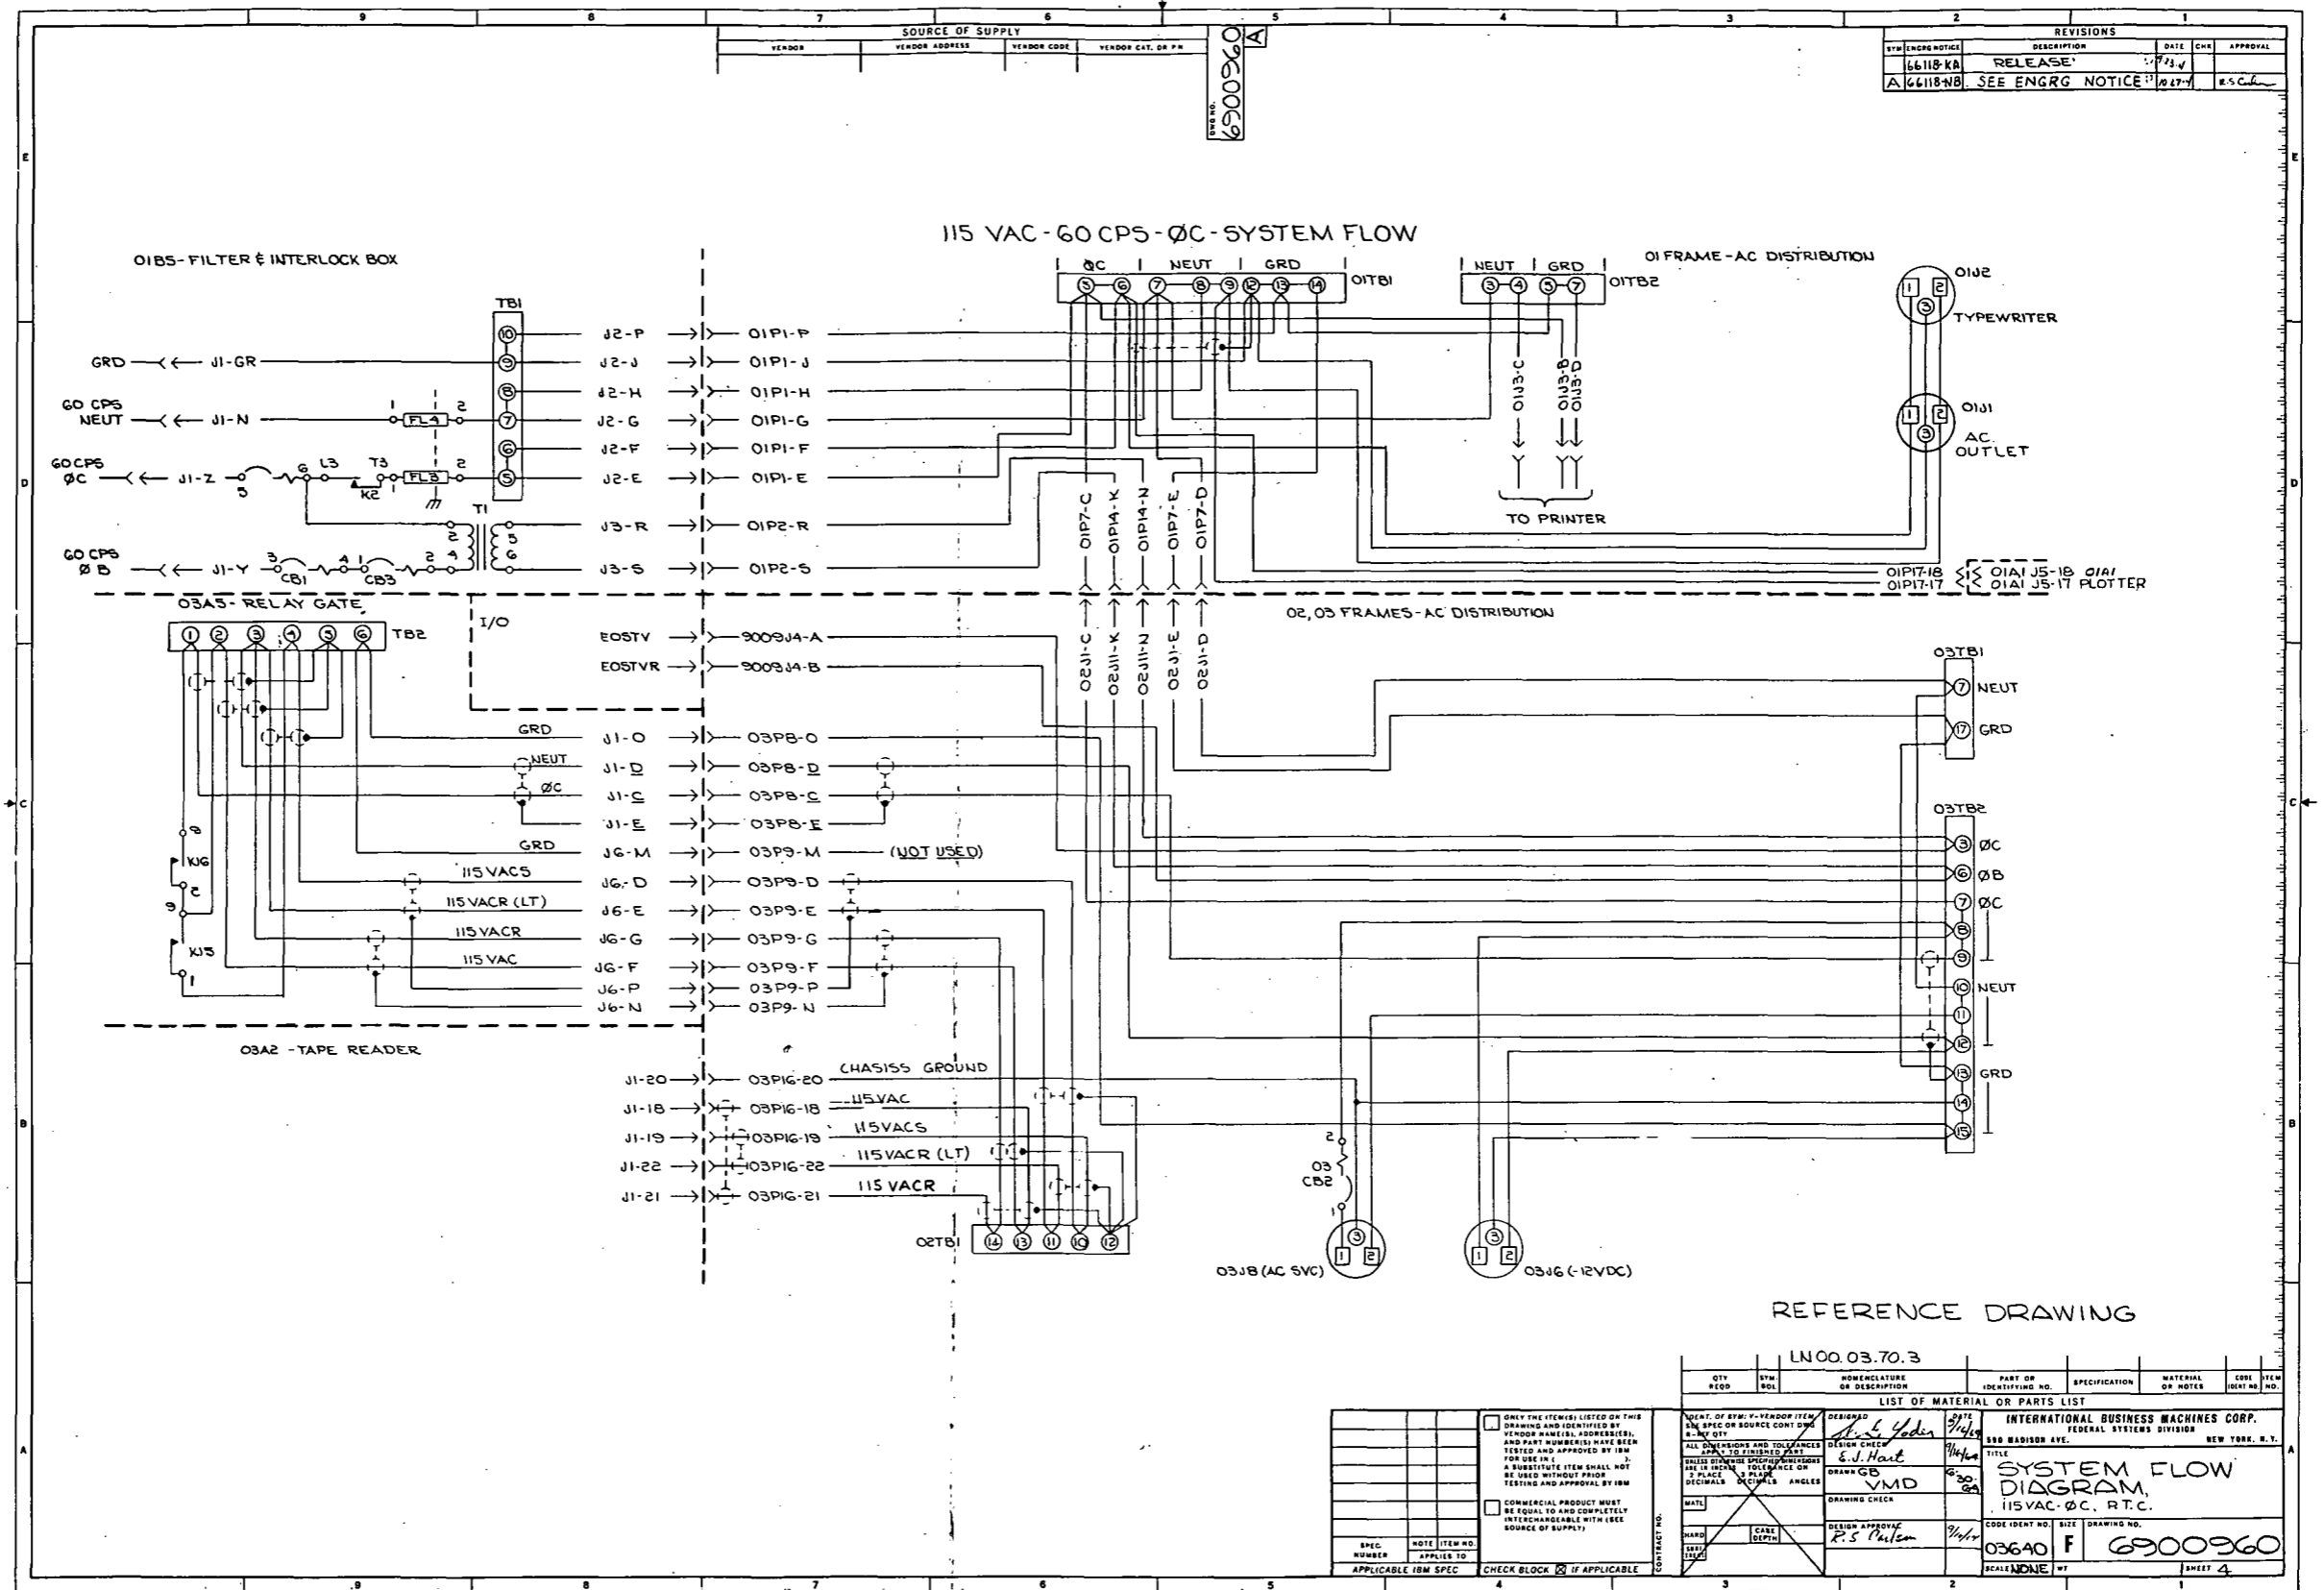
9 8 7 6 5 4 3 2 1

SOURCE OF SUPPLY

| VENDOR | VENDOR ADDRESS | VENDOR CODE | VENDOR CAT. OR P/N |
|---|---|---|---|

DWG NO. 6900960 A

REVISIONS

| SYM | ENGRG NOTICE | DESCRIPTION | DATE | CHK | APPROVAL |
|---|---|---|---|---|---|
| | 66118-KA | RELEASE' | 7/23/4 | | |
| A | 66118-NB | SEE ENGRG NOTICE | 10-27-4 | | R.S.C. |

E

115 VAC - 60 CPS - ØC - SYSTEM FLOW

01B5- FILTER & INTERLOCK BOX

TB1

GRD ← J1-GR
60 CPS NEUT ← J1-N
60CPS ØC ← J1-Z
60 CPS ØB ← J1-Y

1 FL4 2
3 G L3 T3 FL3 2 1 K2
T1 2 4 5 6
3 CB1 4 1 CB3 2 4

10 9 8 7 6 5

J2-P → 01P1-P
J2-J → 01P1-J
J2-H → 01P1-H
J2-G → 01P1-G
J2-F → 01P1-F
J2-E → 01P1-E
J3-R → 01P2-R
J3-S → 01P2-S

ØC | NEUT | GRD
5 6 7 8 9 12 13 14
01TB1

NEUT | GRD
3 4 5 7
01TB2

01 FRAME - AC DISTRIBUTION

01J3-C 01J3-B 01J3-D

TO PRINTER

01J2 1 2 3 TYPEWRITER

01J1 1 2 3 AC OUTLET

01P7-C 01P14-K 01P14-N 01P7-E 01P7-D

01P17-18 01P17-17
01A1 J5-18 01A1
01A1 J5-17 PLOTTER

D

03A5- RELAY GATE
1 2 3 4 5 6 TB2

I/O

EOSTV → 9009J4-A
EOSTVR → 9009J4-B

02, 03 FRAMES - AC DISTRIBUTION

02J1-C 02J11-K 02J11-N 02J1-E 02J1-D

03TB1
7 NEUT
17 GRD

GRD J1-O → 03P8-O
NEUT J1-D → 03P8-D
ØC J1-C → 03P8-C
J1-E → 03P8-E
GRD J6-M → 03P9-M (NOT USED)
115 VACS J6-D → 03P9-D
115 VACR (LT) J6-E → 03P9-E
115 VACR J6-G → 03P9-G
115 VAC J6-F → 03P9-F
J6-P → 03P9-P
J6-N → 03P9-N

8 K16 5 9 K15 1

C

03TB2
3 ØC
6 ØB
7 ØC
8
9
10 NEUT
11
12
13 GRD
14
15

03A2 - TAPE READER

J1-20 → 03P16-20 CHASISS GROUND
J1-18 → 03P16-18 115VAC
J1-19 → 03P16-19 115VACS
J1-22 → 03P16-22 115VACR (LT)
J1-21 → 03P16-21 115 VACR

02TB1 14 13 11 10 12

2 03 CB2 1

B

03J8 (AC SVC) 1 2 3
03J6 (-12VDC) 1 2 3

REFERENCE DRAWING

LN 00.03.70.3

| QTY REQD | SYM. DOL | NOMENCLATURE OR DESCRIPTION | PART OR IDENTIFYING NO. | SPECIFICATION | MATERIAL OR NOTES | CODE IDENT NO. | ITEM NO. |
|---|---|---|---|---|---|---|---|

LIST OF MATERIAL OR PARTS LIST

A

ONLY THE ITEM(S) LISTED ON THIS DRAWING AND IDENTIFIED BY VENDOR NAME(S), ADDRESS(ES), AND PART NUMBER(S) HAVE BEEN TESTED AND APPROVED BY IBM FOR USE IN ( ). A SUBSTITUTE ITEM SHALL NOT BE USED WITHOUT PRIOR TESTING AND APPROVAL BY IBM

COMMERCIAL PRODUCT MUST BE EQUAL TO AND COMPLETELY INTERCHANGEABLE WITH (SEE SOURCE OF SUPPLY)

SPEC. NUMBER | NOTE APPLIES TO | ITEM NO.
APPLICABLE IBM SPEC
CHECK BLOCK ☒ IF APPLICABLE
CONTRACT NO.

IDENT. OF SYM: V-VENDOR ITEM SEE SPEC OR SOURCE CONT DWG R-REF QTY
ALL DIMENSIONS AND TOLERANCES APPLY TO FINISHED PART
UNLESS OTHERWISE SPECIFIED DIMENSIONS ARE IN INCHES TOLERANCE ON 2 PLACE DECIMALS 3 PLACE DECIMALS ANGLES
MATL
HARD CASE DEPTH
SURF TREAT

DESIGNED H. L. Yoder DATE 7/16/64
DESIGN CHECK E. J. Hart 7/16/64
DRAWN GB VMD 6-30-64
DRAWING CHECK
DESIGN APPROVAL R. S. Paulsen 7/17/64

INTERNATIONAL BUSINESS MACHINES CORP.
FEDERAL SYSTEMS DIVISION
590 MADISON AVE. NEW YORK, N.Y.

TITLE
SYSTEM FLOW DIAGRAM, 115VAC-ØC, R.T.C.

CODE IDENT NO. 03640 SIZE F DRAWING NO. 6900960
SCALE NONE WT SHEET 4

9 8 7 6 5 4 3 2 1